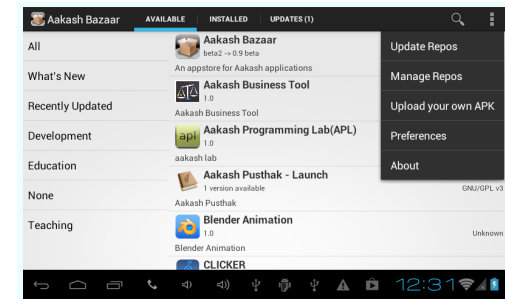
Aakash Bazaar AVAILABLE INSTALLED UPDATES (1)

All
What's New
Recently Updated
Development
Education
None
Teaching

Aakash Bazaar
beta2 -> 0.9 beta
An appstore for Aakash applications

Aakash Business Tool
1.0
Aakash Business Tool

apl Aakash Programming Lab(APL)
1.0
aakash lab

Aakash Pusthak - Launch
1 version available
Aakash Pusthak
GNU/GPL v3

Blender Animation
1.0
Blender Animation
Unknown

CLICKER

Update Repos
Manage Repos
Upload your own APK
Preferences
About

12:31